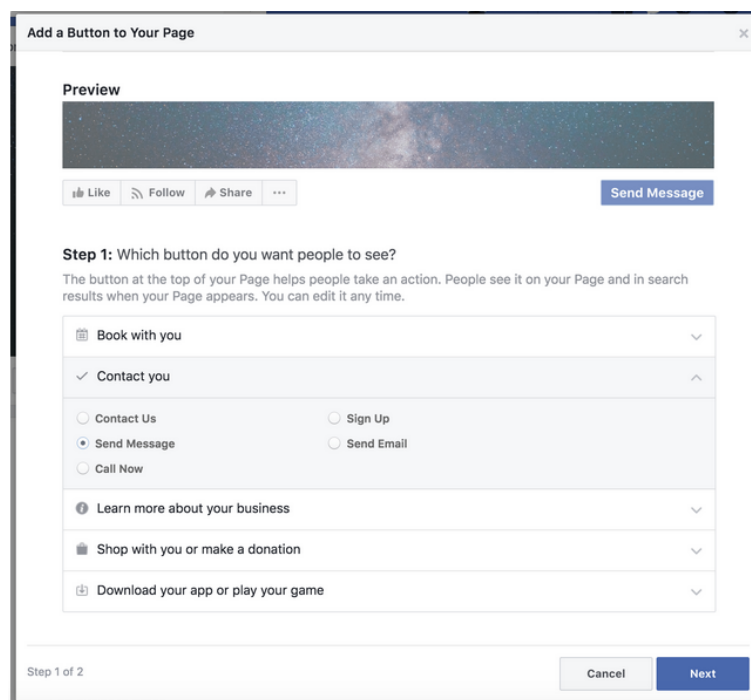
Add a Button to Your Page

Preview

Like Follow Share ···

Send Message

**Step 1:** Which button do you want people to see?

The button at the top of your Page helps people take an action. People see it on your Page and in search results when your Page appears. You can edit it any time.

Book with you

Contact you

Contact Us
Send Message
Call Now
Sign Up
Send Email

Learn more about your business

Shop with you or make a donation

Download your app or play your game

Step 1 of 2

Cancel

Next